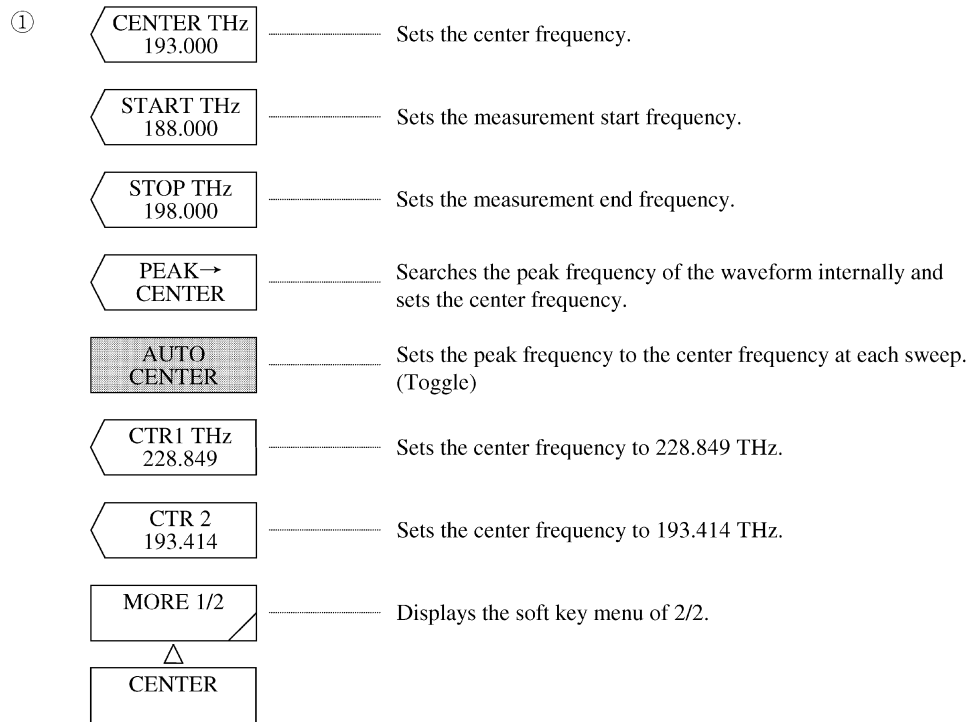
①

CENTER THz
193.000

Sets the center frequency.

START THz
188.000

Sets the measurement start frequency.

STOP THz
198.000

Sets the measurement end frequency.

PEAK→
CENTER

Searches the peak frequency of the waveform internally and sets the center frequency.

AUTO
CENTER

Sets the peak frequency to the center frequency at each sweep. (Toggle)

CTR1 THz
228.849

Sets the center frequency to 228.849 THz.

CTR 2
193.414

Sets the center frequency to 193.414 THz.

MORE 1/2

Displays the soft key menu of 2/2.

△

CENTER